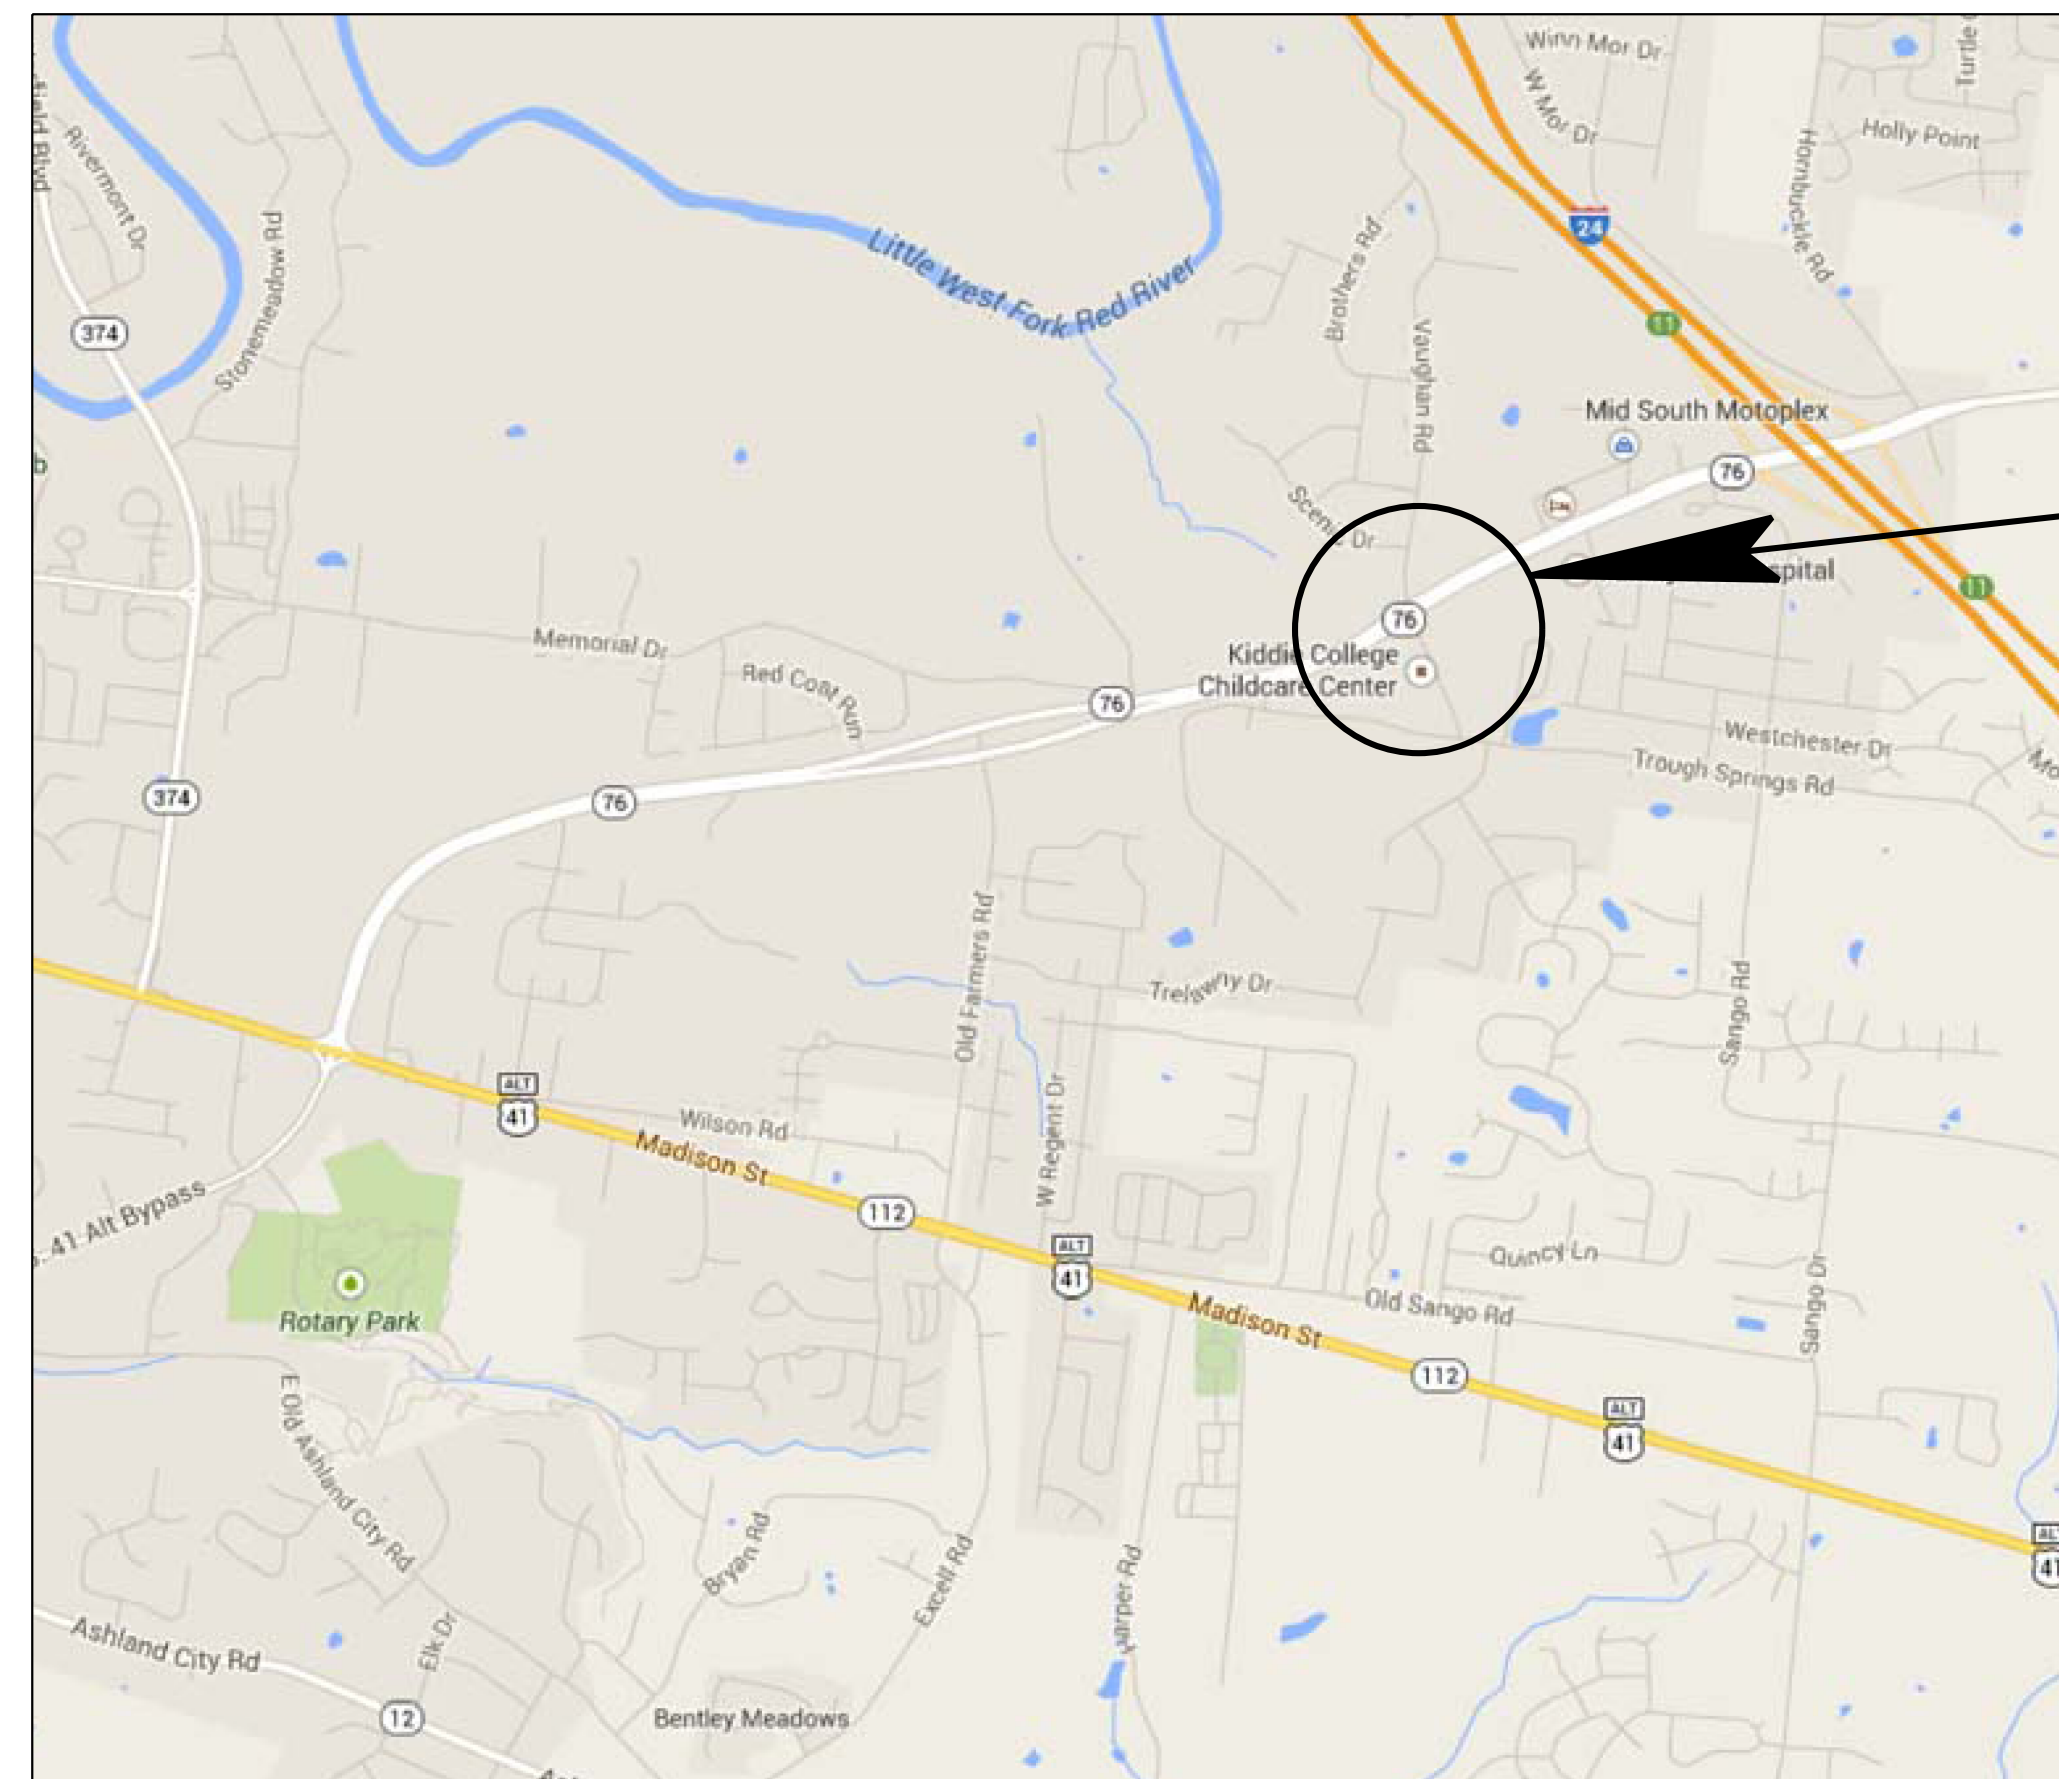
Winn Mor Dr
W Mor Dr
Turtle
Holly Point
Hornbuckle Rd
24
11
Rivermont Dr
field Blvd
374
Stonemeadow Rd
Little West Fork Red River
Brothers Rd
Vaughan Rd
Mid South Motoplex
76
Scenic Dr
spital
11
76
Kiddie College Childcare Center
Memorial Dr
Red Coat Run
76
Westchester Dr
Trough Springs Rd
Mo
374
76
Old Farmers Rd
Trelawny Dr
Sango Rd
ALT 41
Wilson Rd
Madison St
W Regent Dr
41 Alt Bypass
112
ALT 41
Quincy Ln
Old Sango Rd
Madison St
Sango Dr
Rotary Park
112
ALT 41
E Old Ashland City Rd
Bryan Rd
Excell Rd
Harper Rd
ALT 41
Elk Dr
Ashland City Rd
12
Bentley Meadows